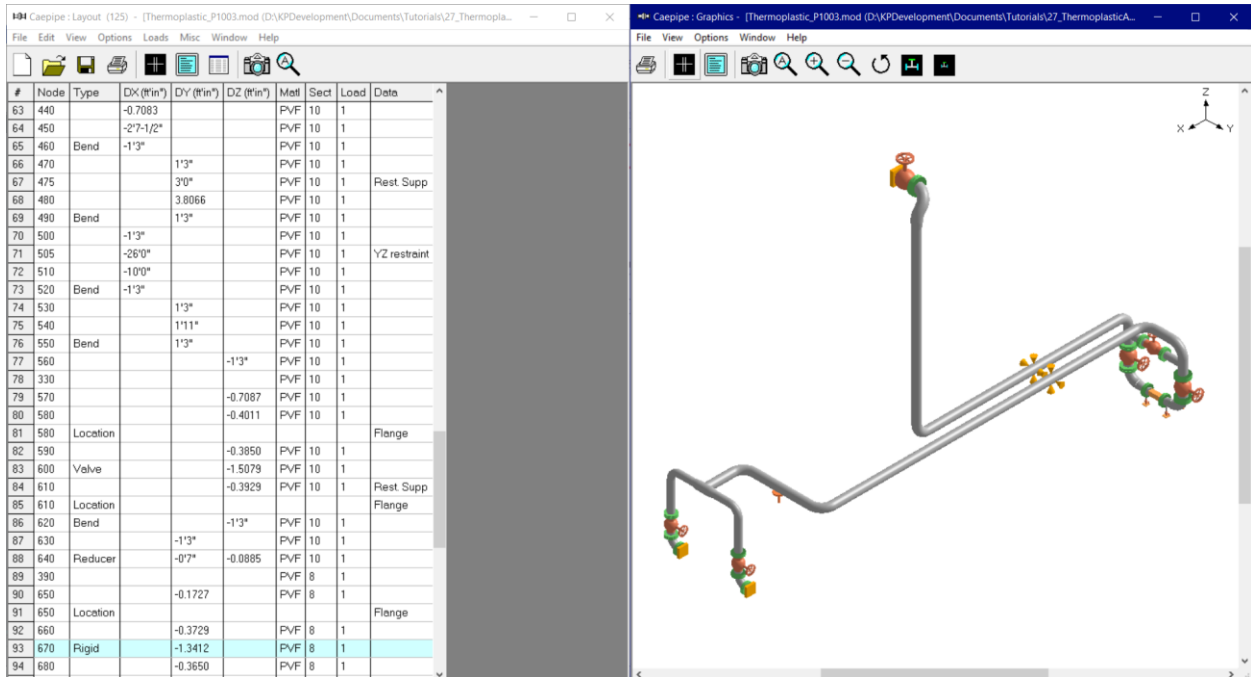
Caepipe : Layout (125) - [Thermoplastic_P1003.mod (D:\KPDevelopment\Documents\Tutorials\27_Thermopla...

File Edit View Options Loads Misc Window Help

| # | Node | Type | DX (ft'in") | DY (ft'in") | DZ (ft'in") | Matl | Sect | Load | Data |
|---|---|---|---|---|---|---|---|---|---|
| 63 | 440 | | -0.7083 | | | PVF | 10 | 1 | |
| 64 | 450 | | -2'7-1/2" | | | PVF | 10 | 1 | |
| 65 | 460 | Bend | -1'3" | | | PVF | 10 | 1 | |
| 66 | 470 | | | 1'3" | | PVF | 10 | 1 | |
| 67 | 475 | | | 3'0" | | PVF | 10 | 1 | Rest. Supp |
| 68 | 480 | | | 3.8066 | | PVF | 10 | 1 | |
| 69 | 490 | Bend | | 1'3" | | PVF | 10 | 1 | |
| 70 | 500 | | -1'3" | | | PVF | 10 | 1 | |
| 71 | 505 | | -26'0" | | | PVF | 10 | 1 | YZ restraint |
| 72 | 510 | | -10'0" | | | PVF | 10 | 1 | |
| 73 | 520 | Bend | -1'3" | | | PVF | 10 | 1 | |
| 74 | 530 | | | 1'3" | | PVF | 10 | 1 | |
| 75 | 540 | | | 1'11" | | PVF | 10 | 1 | |
| 76 | 550 | Bend | | 1'3" | | PVF | 10 | 1 | |
| 77 | 560 | | | | -1'3" | PVF | 10 | 1 | |
| 78 | 330 | | | | | PVF | 10 | 1 | |
| 79 | 570 | | | | -0.7087 | PVF | 10 | 1 | |
| 80 | 580 | | | | -0.4011 | PVF | 10 | 1 | |
| 81 | 580 | Location | | | | | | | Flange |
| 82 | 590 | | | | -0.3850 | PVF | 10 | 1 | |
| 83 | 600 | Valve | | | -1.5079 | PVF | 10 | 1 | |
| 84 | 610 | | | | -0.3929 | PVF | 10 | 1 | Rest. Supp |
| 85 | 610 | Location | | | | | | | Flange |
| 86 | 620 | Bend | | | -1'3" | PVF | 10 | 1 | |
| 87 | 630 | | | -1'3" | | PVF | 10 | 1 | |
| 88 | 640 | Reducer | | -0'7" | -0.0885 | PVF | 10 | 1 | |
| 89 | 390 | | | | | PVF | 8 | 1 | |
| 90 | 650 | | | -0.1727 | | PVF | 8 | 1 | |
| 91 | 650 | Location | | | | | | | Flange |
| 92 | 660 | | | -0.3729 | | PVF | 8 | 1 | |
| 93 | 670 | Rigid | | -1.3412 | | PVF | 8 | 1 | |
| 94 | 680 | | | -0.3650 | | PVF | 8 | 1 | |

Caepipe : Graphics - [Thermoplastic_P1003.mod (D:\KPDevelopment\Documents\Tutorials\27_ThermoplasticA...

File View Options Window Help

Z
X Y